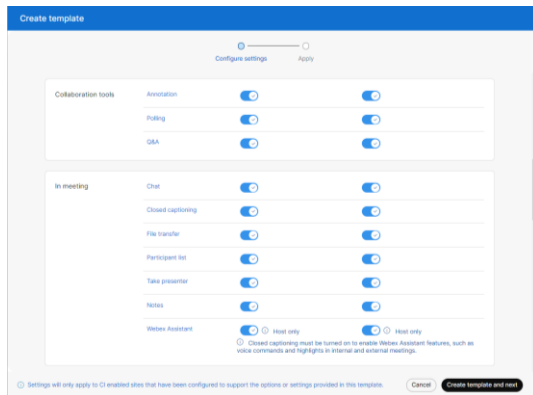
Create template

Configure settings

Apply

Collaboration tools

Annotation

Polling

Q&A

In meeting

Chat

Closed captioning

File transfer

Participant list

Take presenter

Notes

Webex Assistant

Host only

Host only

Closed captioning must be turned on to enable Webex Assistant features, such as voice commands and highlights in internal and external meetings.

Settings will only apply to CI enabled sites that have been configured to support the options or settings provided in this template.

Cancel

Create template and next